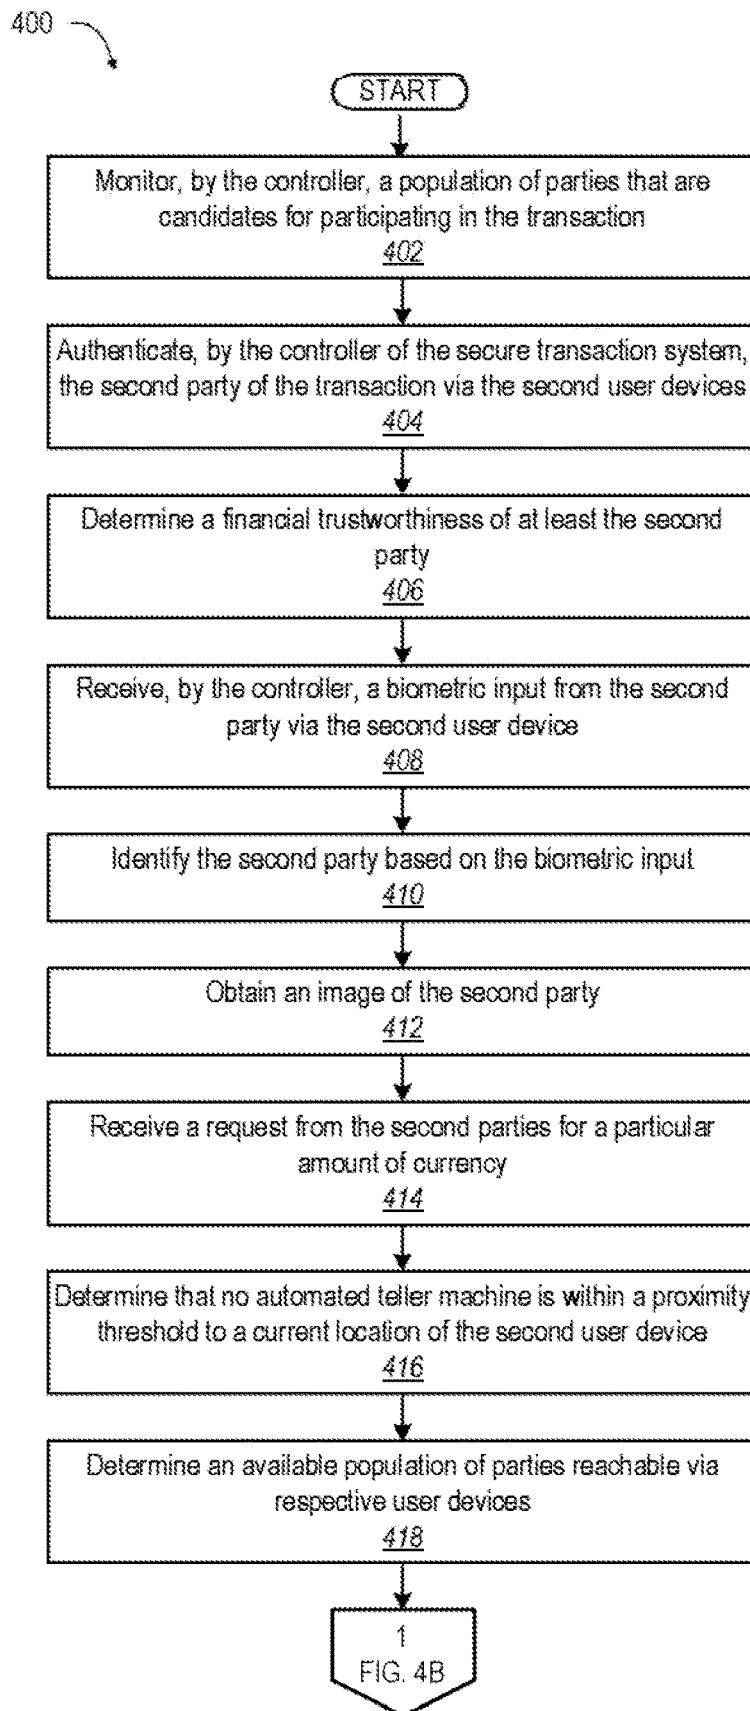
400

START

Monitor, by the controller, a population of parties that are candidates for participating in the transaction
402

Authenticate, by the controller of the secure transaction system, the second party of the transaction via the second user devices
404

Determine a financial trustworthiness of at least the second party
406

Receive, by the controller, a biometric input from the second party via the second user device
408

Identify the second party based on the biometric input
410

Obtain an image of the second party
412

Receive a request from the second parties for a particular amount of currency
414

Determine that no automated teller machine is within a proximity threshold to a current location of the second user device
416

Determine an available population of parties reachable via respective user devices
418

1
FIG. 4B